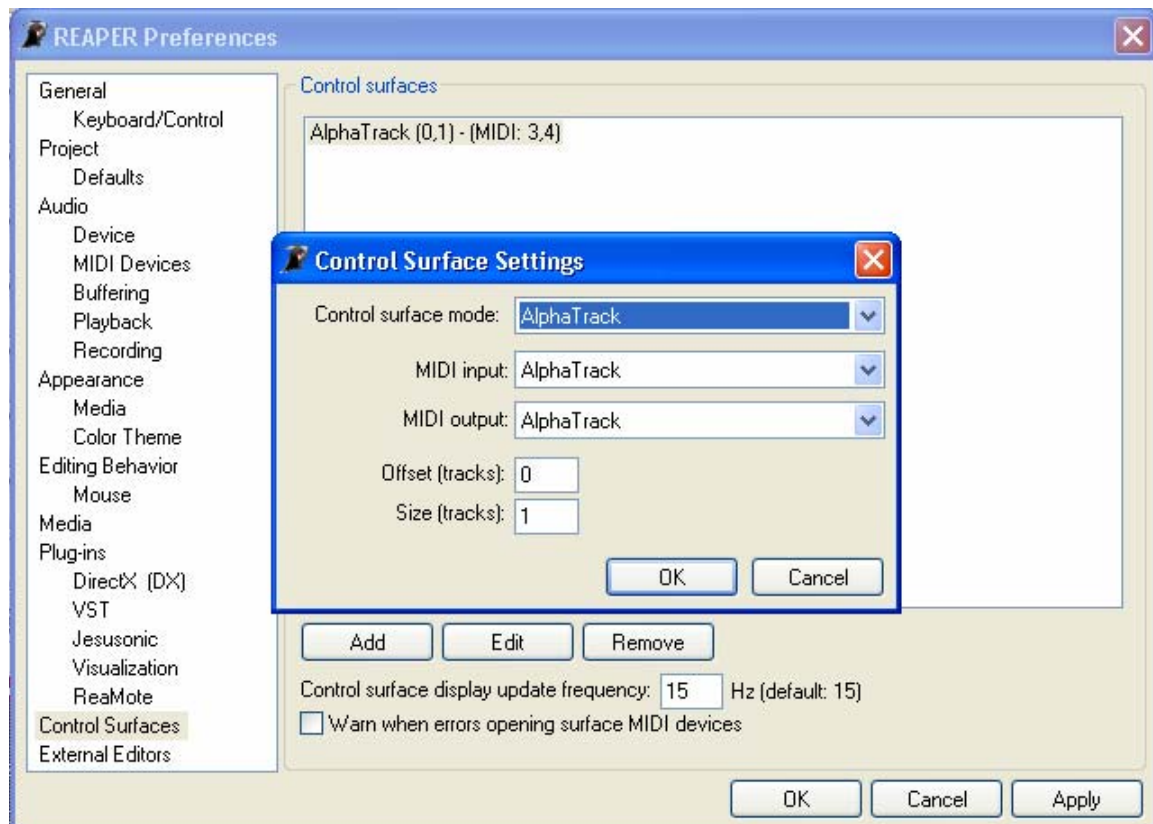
REAPER Preferences

General
Keyboard/Control
Project
Defaults
Audio
Device
MIDI Devices
Buffering
Playback
Recording
Appearance
Media
Color Theme
Editing Behavior
Mouse
Media
Plug-ins
DirectX (DX)
VST
Jesusonic
Visualization
ReaMote
Control Surfaces
External Editors

Control surfaces

AlphaTrack (0,1) - (MIDI: 3,4)

Control Surface Settings

Control surface mode: AlphaTrack

MIDI input: AlphaTrack

MIDI output: AlphaTrack

Offset (tracks): 0

Size (tracks): 1

OK Cancel

Add Edit Remove

Control surface display update frequency: 15 Hz (default: 15)

Warn when errors opening surface MIDI devices

OK Cancel Apply